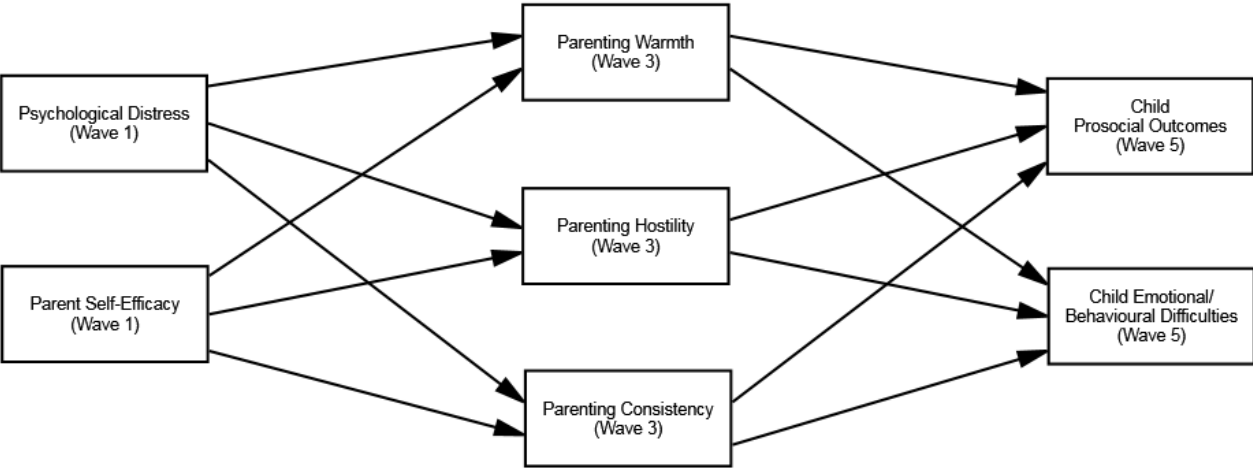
Psychological Distress
(Wave 1)

Parent Self-Efficacy
(Wave 1)

Parenting Warmth
(Wave 3)

Parenting Hostility
(Wave 3)

Parenting Consistency
(Wave 3)

Child
Prosocial Outcomes
(Wave 5)

Child Emotional/
Behavioural Difficulties
(Wave 5)